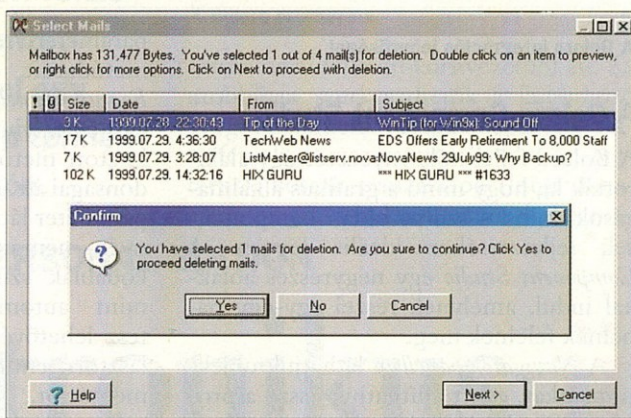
Select Mails

Mailbox has 131,477 Bytes. You've selected 1 out of 4 mail(s) for deletion. Double click on an item to preview, or right click for more options. Click on Next to proceed with deletion.

| ! | @ | Size | Date | From | Subject |
|---|---|---|---|---|---|
| | | 3 K | 1999.07.28. 22:30:43 | Tip of the Day | WinTip (for Win9x): Sound Off |
| | | 17 K | 1999.07.29. 4:36:30 | TechWeb News | EDS Offers Early Retirement To 8,000 Staff |
| | | 7 K | 1999.07.29. 3:28:07 | ListMaster@listserv.nova | NovaNews 29July99: Why Backup? |
| | | 102 K | 1999.07.29. 14:32:16 | HIX GURU | *** HIX GURU *** #1633 |

Confirm

You have selected 1 mails for deletion. Are you sure to continue? Click Yes to proceed deleting mails.

Yes No Cancel

Help

Next > Cancel